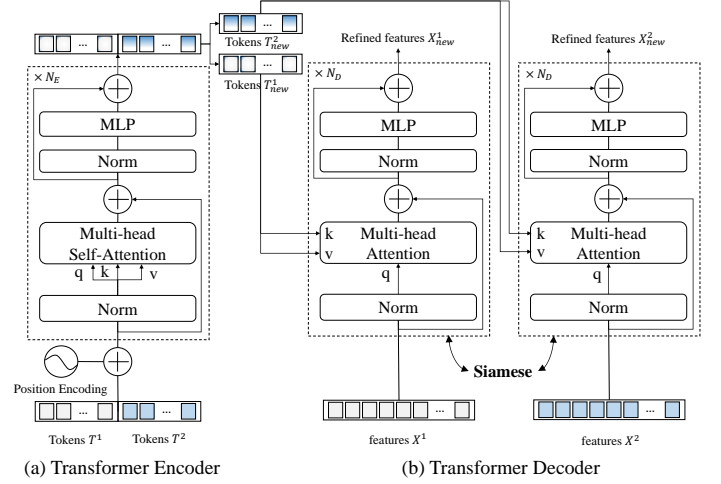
Tokens $T^2_{new}$

Tokens $T^1_{new}$

...

...

...

$\times N_E$

MLP

Norm

Multi-head Self-Attention

q k v

Norm

Position Encoding

...

...

Tokens $T^1$

Tokens $T^2$

(a) Transformer Encoder

Refined features $X^1_{new}$

$\times N_D$

MLP

Norm

k

v

Multi-head Attention

q

Norm

...

features $X^1$

Refined features $X^2_{new}$

$\times N_D$

MLP

Norm

k

v

Multi-head Attention

q

Norm

...

features $X^2$

Siamese

(b) Transformer Decoder